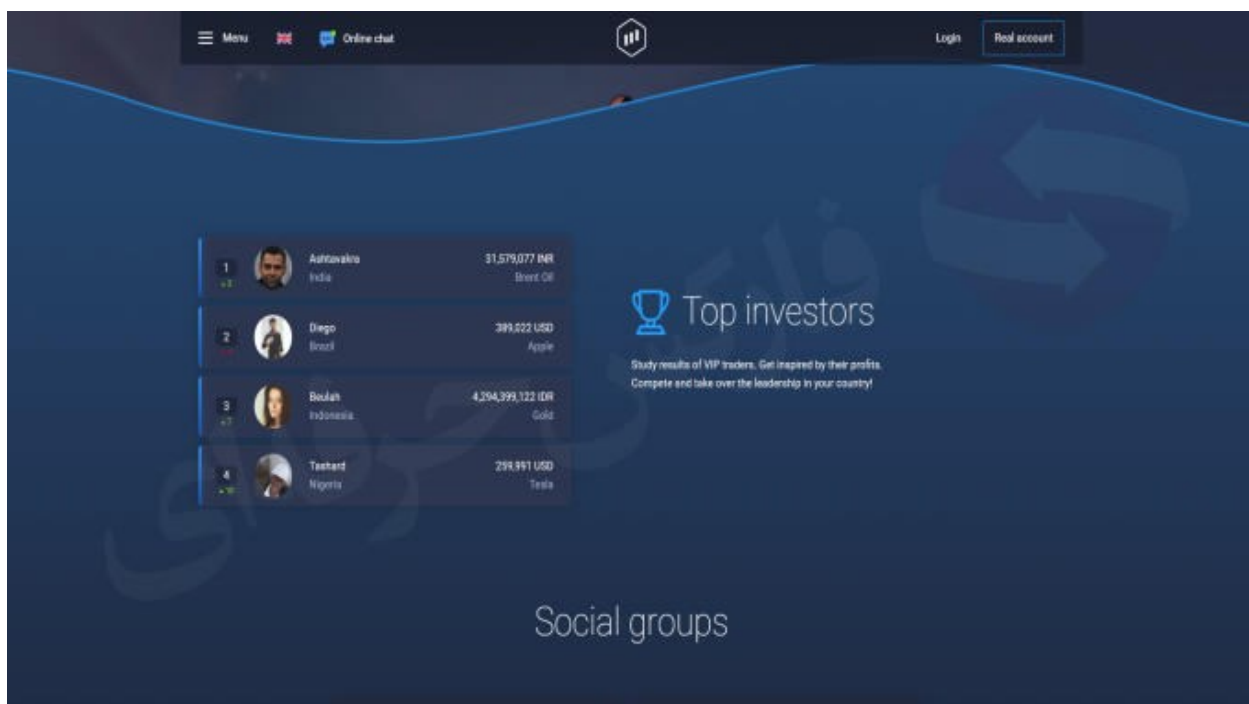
Menu Online chat

Login Real account

1 +3 Ashtavakra India 31,579,077 INR Brent Oil

2 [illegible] Diego Brazil 389,022 USD Apple

3 +7 Beulah Indonesia 4,294,399,122 IDR Gold

4 +10 Tashard Nigeria 259,991 USD Tesla

Top investors

Study results of VIP traders. Get inspired by their profits. Compete and take over the leadership in your country!

Social groups